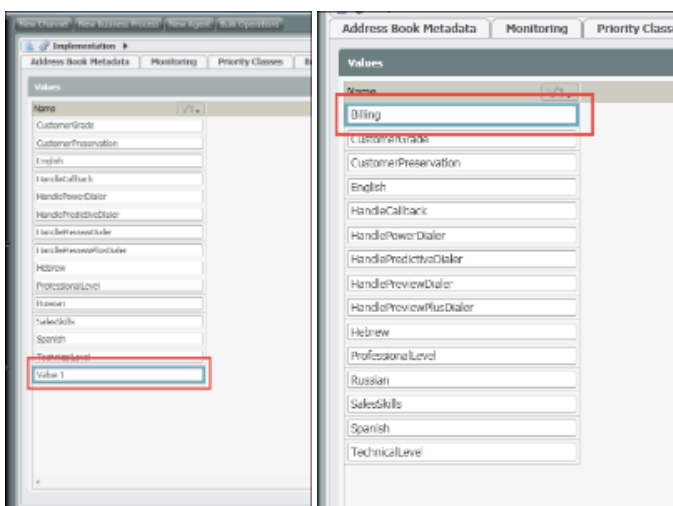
New Channel | New Business Process | New Agent | Bulk Operations

Implementation

Address Book Metadata | Monitoring | Priority Classes

Values

Name

CustomerGrade
CustomerPreservation
English
HandleCallback
HandlePowerDialer
HandlePredictiveDialer
HandlePreviewDialer
HandlePreviewPlusDialer
Hebrew
ProfessionalLevel
Russian
SalesSkills
Spanish
TechnicalLevel
Value 1

Address Book Metadata | Monitoring | Priority Class

Values

Name

Billing
CustomerGrade
CustomerPreservation
English
HandleCallback
HandlePowerDialer
HandlePredictiveDialer
HandlePreviewDialer
HandlePreviewPlusDialer
Hebrew
ProfessionalLevel
Russian
SalesSkills
Spanish
TechnicalLevel